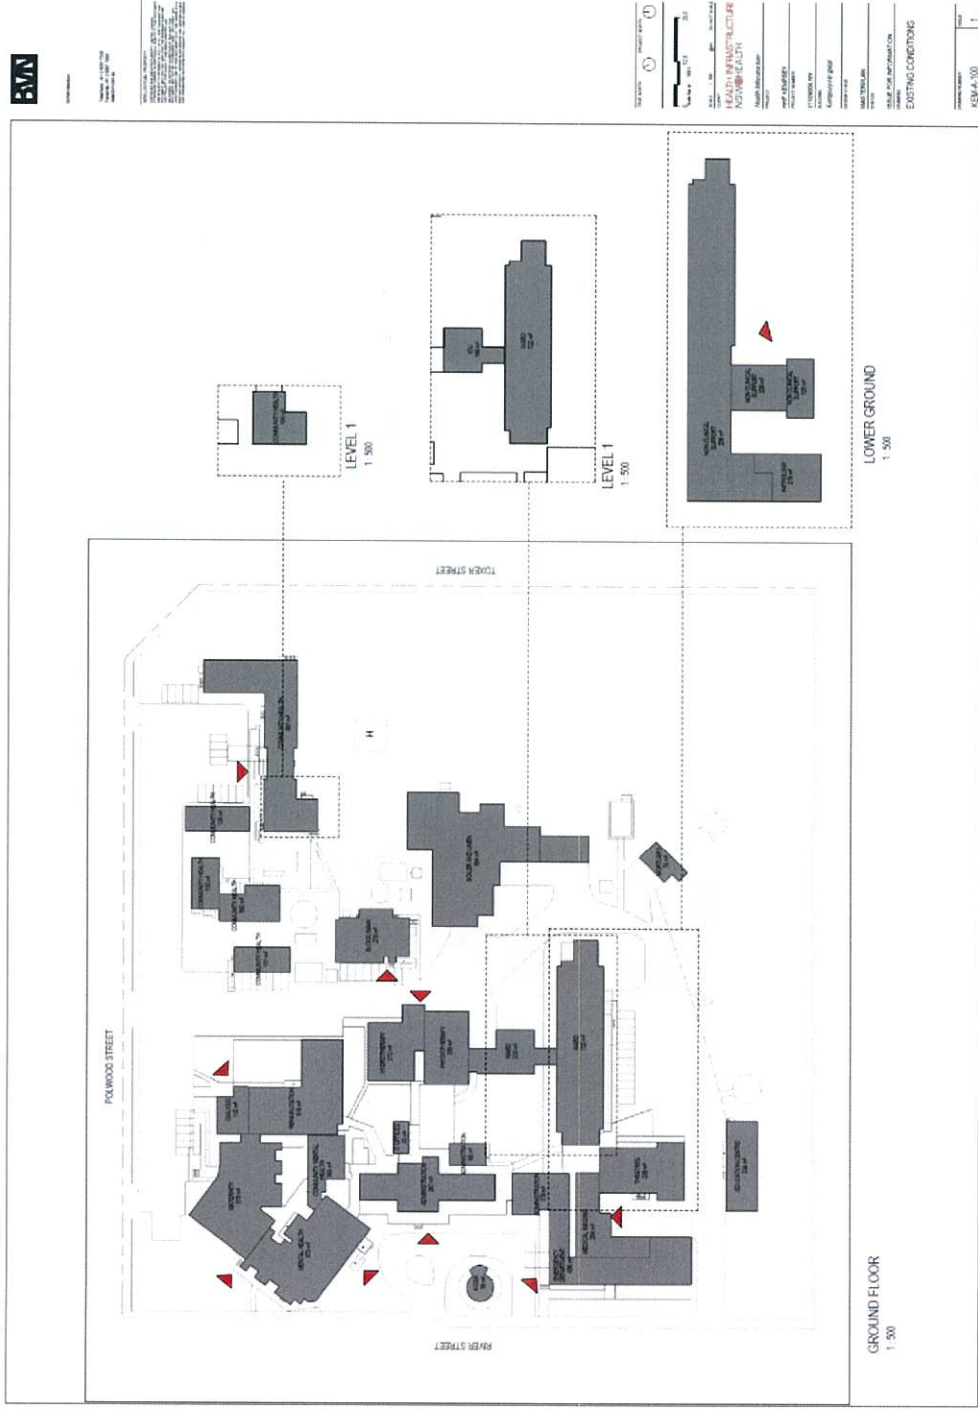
BVN

LEVEL 1
1:500

LEVEL 1
1:500

LOWER GROUND
1:500

TOXER STREET

POLWOOD STREET

RIVER STREET

GROUND FLOOR
1:500

HEALTH INFRASTRUCTURE
NSW HEALTH

MASTERPLAN

ISSUE FOR INFORMATION

EXISTING CONDITIONS

KEM-A-100